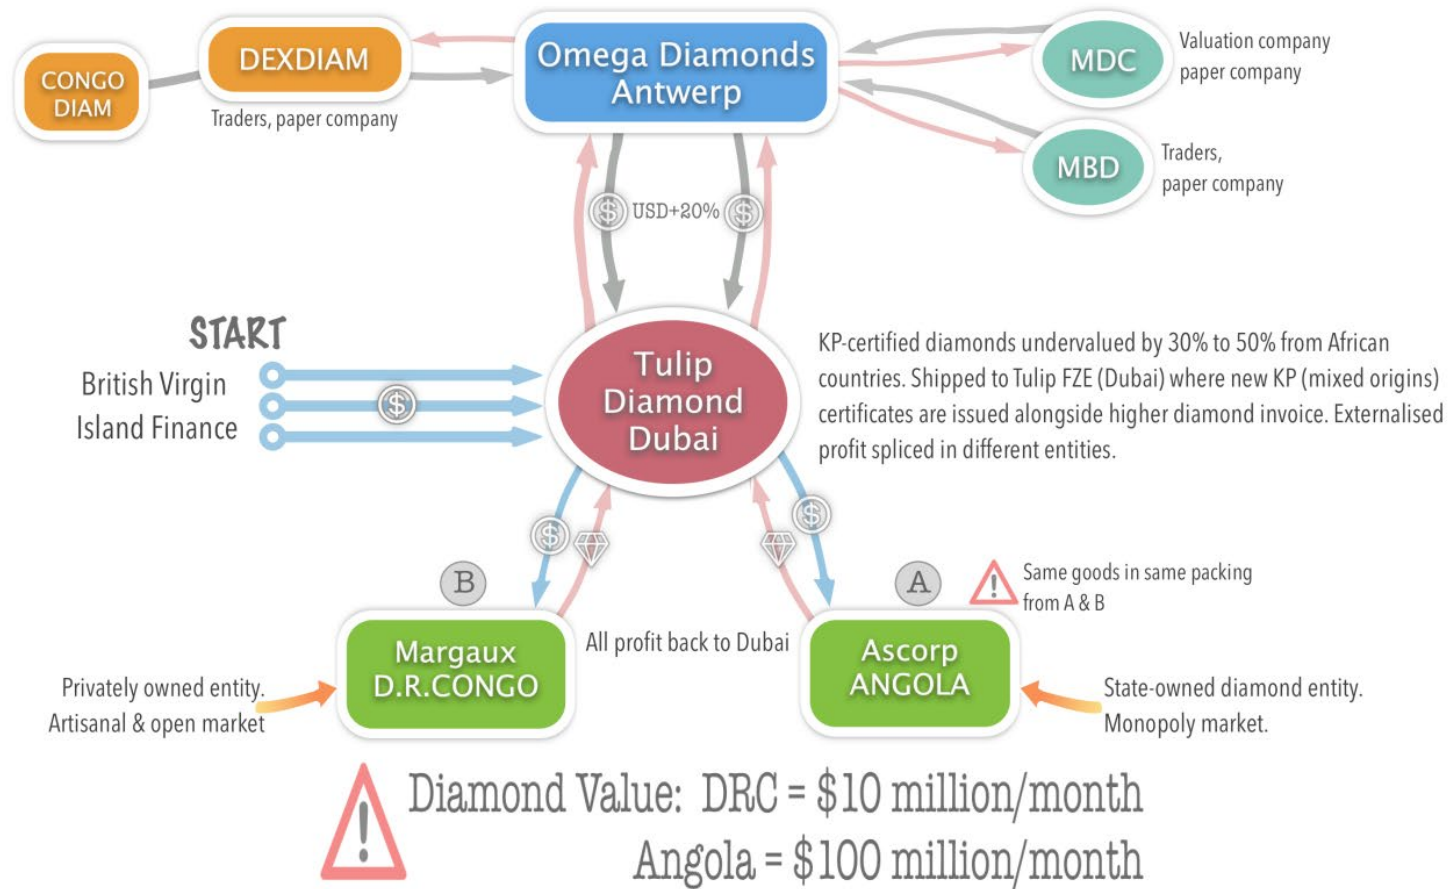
CONGO DIAM

DEXDIAM

Traders, paper company

Omega Diamonds Antwerp

MDC

Valuation company paper company

MBD

Traders, paper company

\$ USD+20% \$

START

British Virgin Island Finance

\$

Tulip Diamond Dubai

KP-certified diamonds undervalued by 30% to 50% from African countries. Shipped to Tulip FZE (Dubai) where new KP (mixed origins) certificates are issued alongside higher diamond invoice. Externalised profit spliced in different entities.

\$

\$

B

A

Same goods in same packing from A & B

Margaux D.R.CONGO

All profit back to Dubai

Ascorp ANGOLA

Privately owned entity. Artisanal & open market

State-owned diamond entity. Monopoly market.

Diamond Value: DRC = \$10 million/month

Angola = \$100 million/month